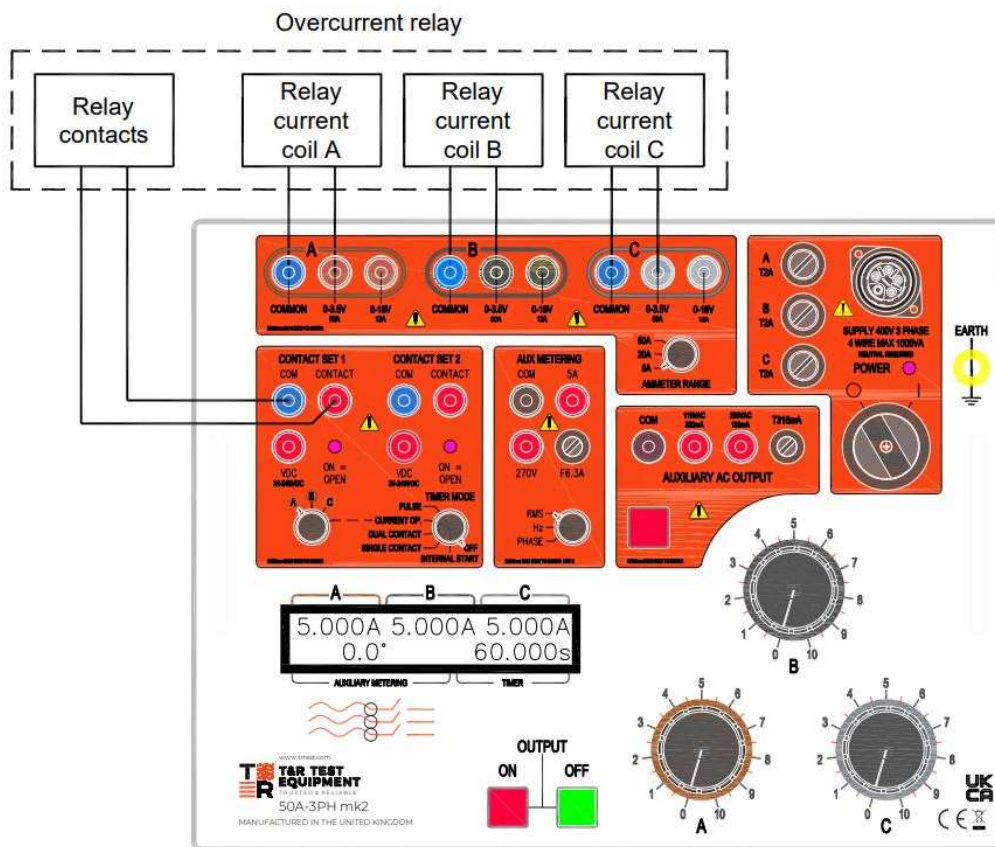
Overcurrent relay

Relay contacts

Relay current coil A

Relay current coil B

Relay current coil C

A
COMMON 0-3.5V 50A 0-18V 12A

B
COMMON 0-3.5V 50A 0-18V 12A

C
COMMON 0-3.5V 50A 0-18V 12A

50A 20A 5A
AMMETER RANGE

A T2A
B T2A
C T2A

SUPPLY 400V 3 PHASE 4 WIRE MAX 1000VA
NEUTRAL REQUIRED
POWER

EARTH

CONTACT SET 1
COM CONTACT
VDC 24-240VDC
ON = OPEN

CONTACT SET 2
COM CONTACT
VDC 24-240VDC
ON = OPEN

A B C
TIMER MODE
PULSE
CURRENT OP.
DUAL CONTACT
SINGLE CONTACT
OFF
INTERNAL START

AUX METERING
COM 5A
270V F6.3A
RMS
Hz
PHASE

COM 110VAC 250mA 250VAC 150mA T315mA
AUXILIARY AC OUTPUT

A B C
5.000A 5.000A 5.000A
0.0° 60.000s
AUXILIARY METERING TIMER

OUTPUT
ON OFF

www.trtest.com
T&R TEST EQUIPMENT
TRUSTED & RELIABLE
50A-3PH mk2
MANUFACTURED IN THE UNITED KINGDOM

0 1 2 3 4 5 6 7 8 9 10
B
0 1 2 3 4 5 6 7 8 9 10
A
0 1 2 3 4 5 6 7 8 9 10
C

UK CA
CE